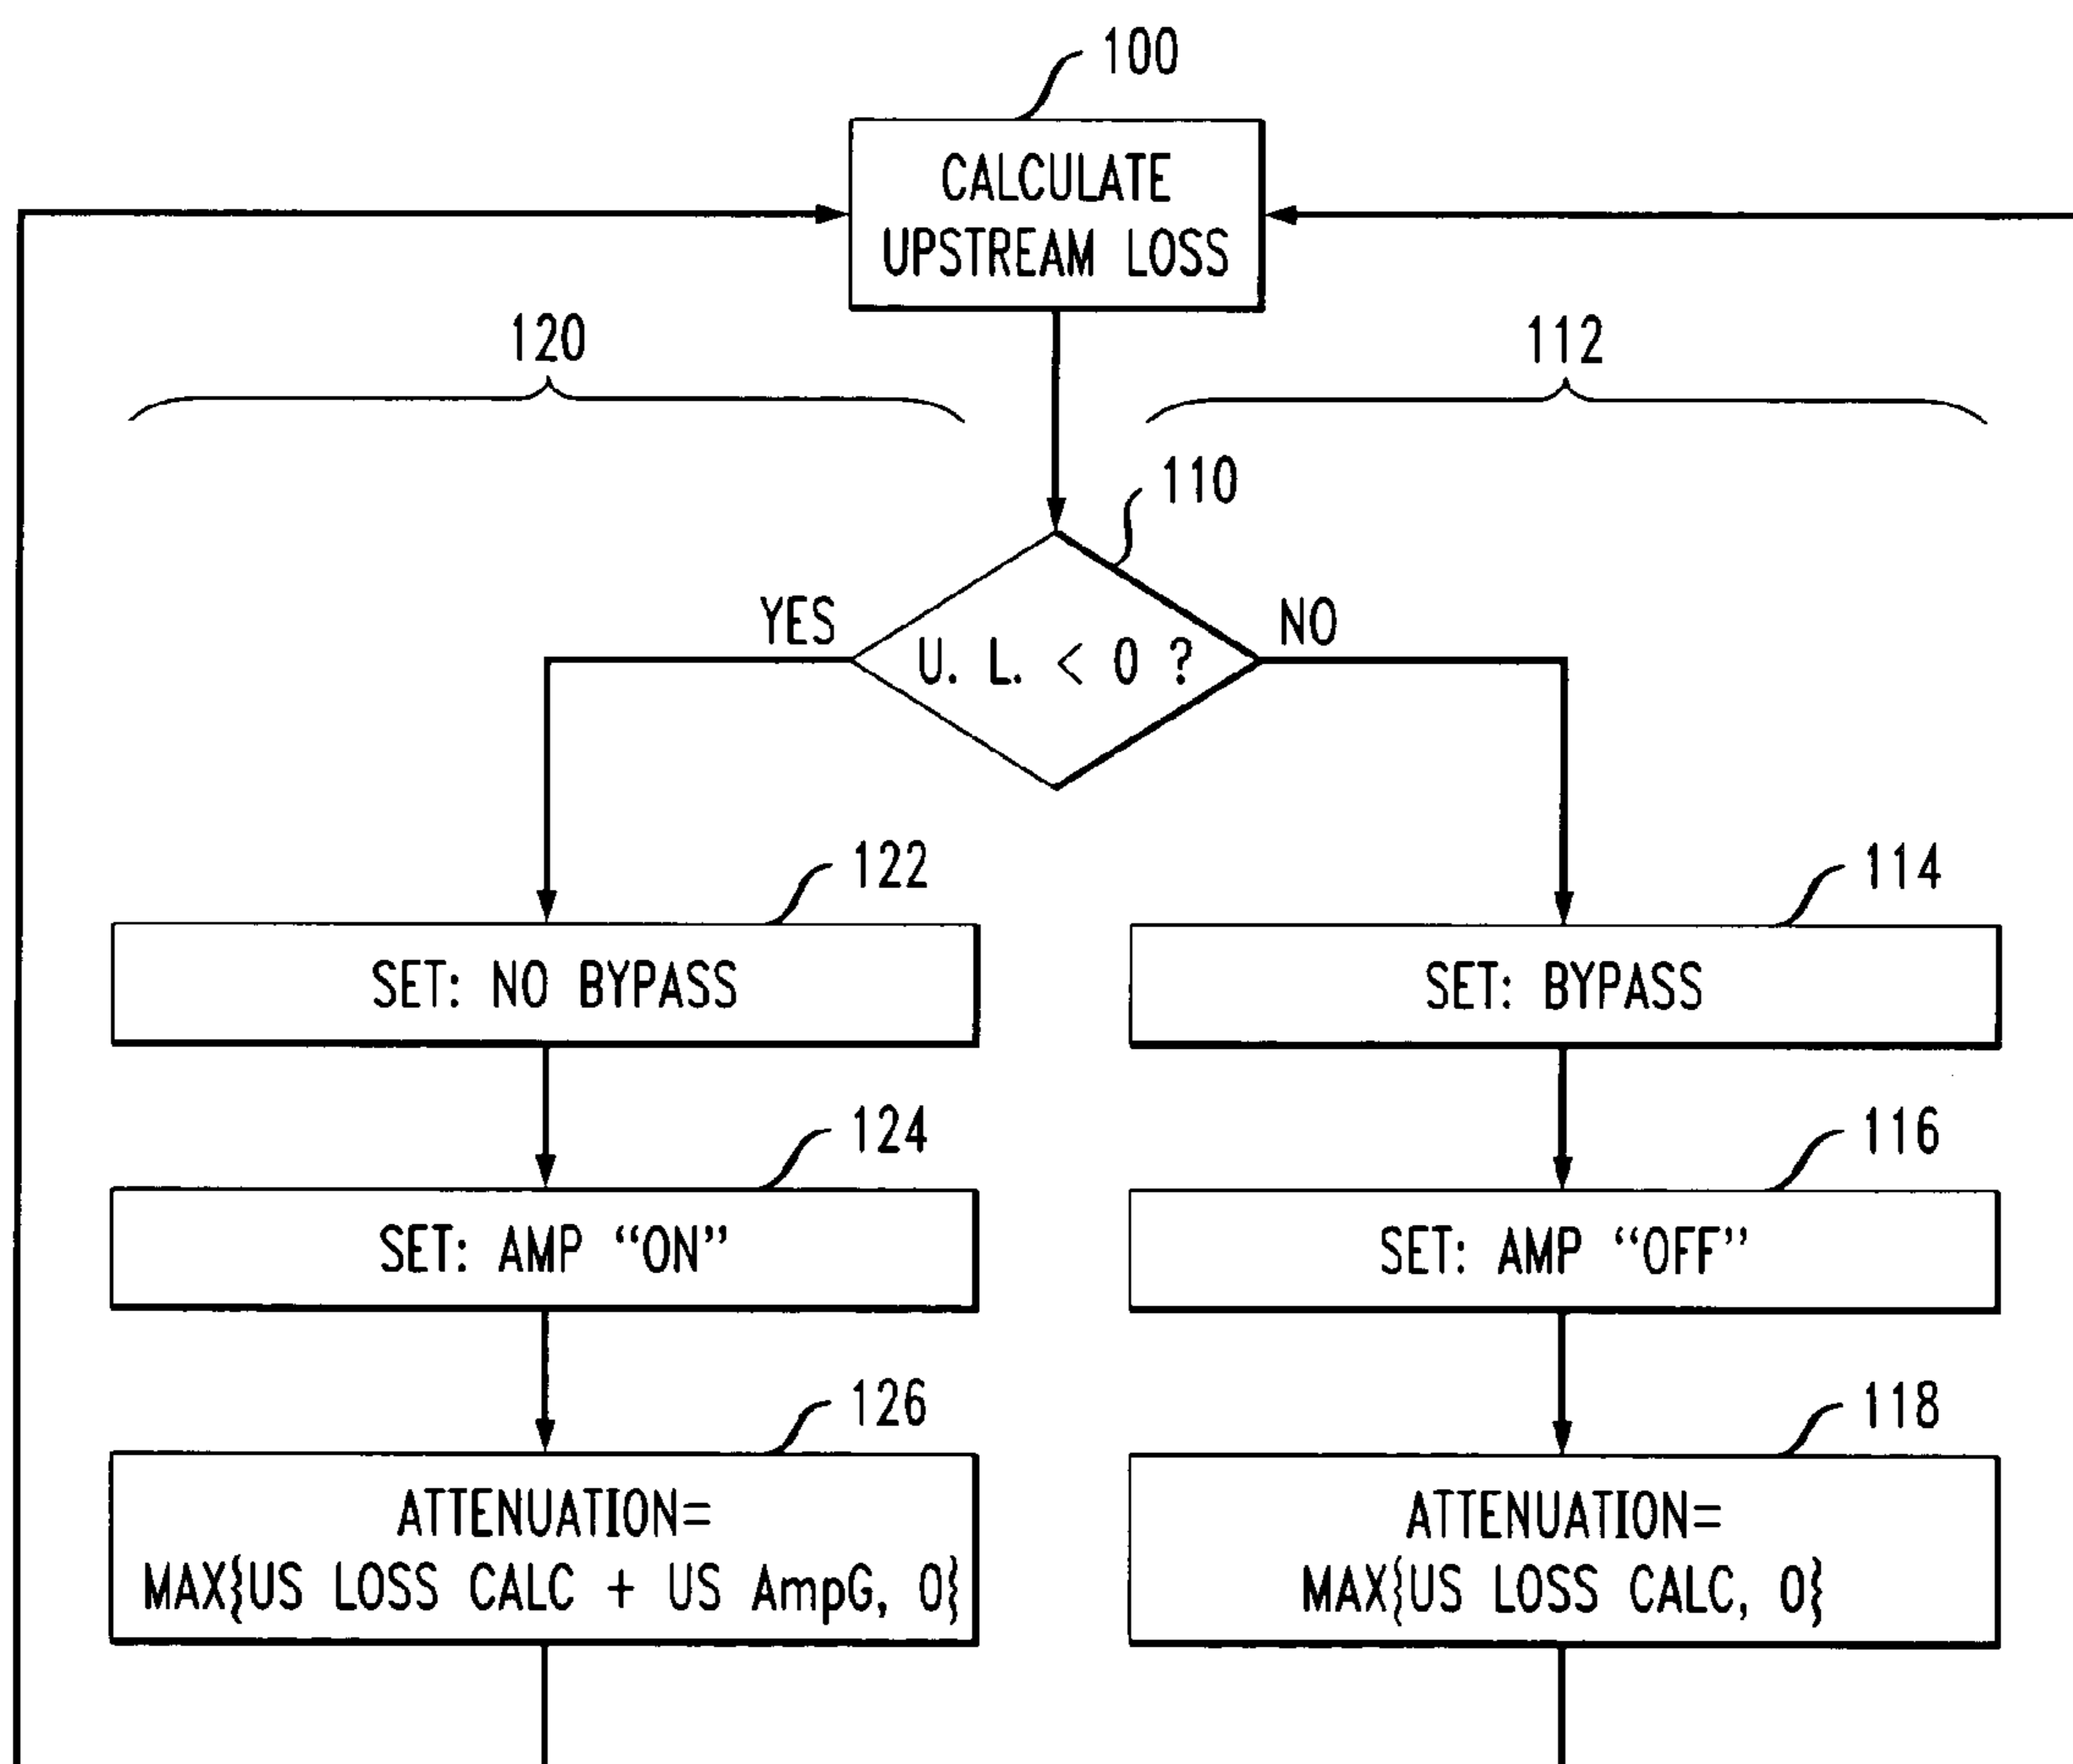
100

CALCULATE UPSTREAM LOSS

120

112

110

YES

U. L. < 0 ?

NO

122

SET: NO BYPASS

114

SET: BYPASS

124

SET: AMP "ON"

116

SET: AMP "OFF"

126

ATTENUATION= MAX{US LOSS CALC + US AmpG, 0}

118

ATTENUATION= MAX{US LOSS CALC, 0}